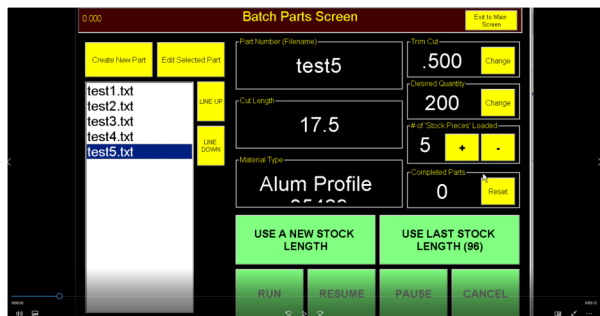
0.000

Batch Parts Screen

Exit to Main Screen

Create New Part

Edit Selected Part

test1.txt
test2.txt
test3.txt
test4.txt
test5.txt

LINE UP

LINE DOWN

Part Number (Filename)

test5

Cut Length

17.5

Material Type

Alum Profile
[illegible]

Trim Cut

.500

Change

Desired Quantity

200

Change

# of "Stock Pieces" Loaded

5

+

-

Completed Parts

0

Reset

USE A NEW STOCK LENGTH

USE LAST STOCK LENGTH (96)

RUN

RESUME

PAUSE

CANCEL